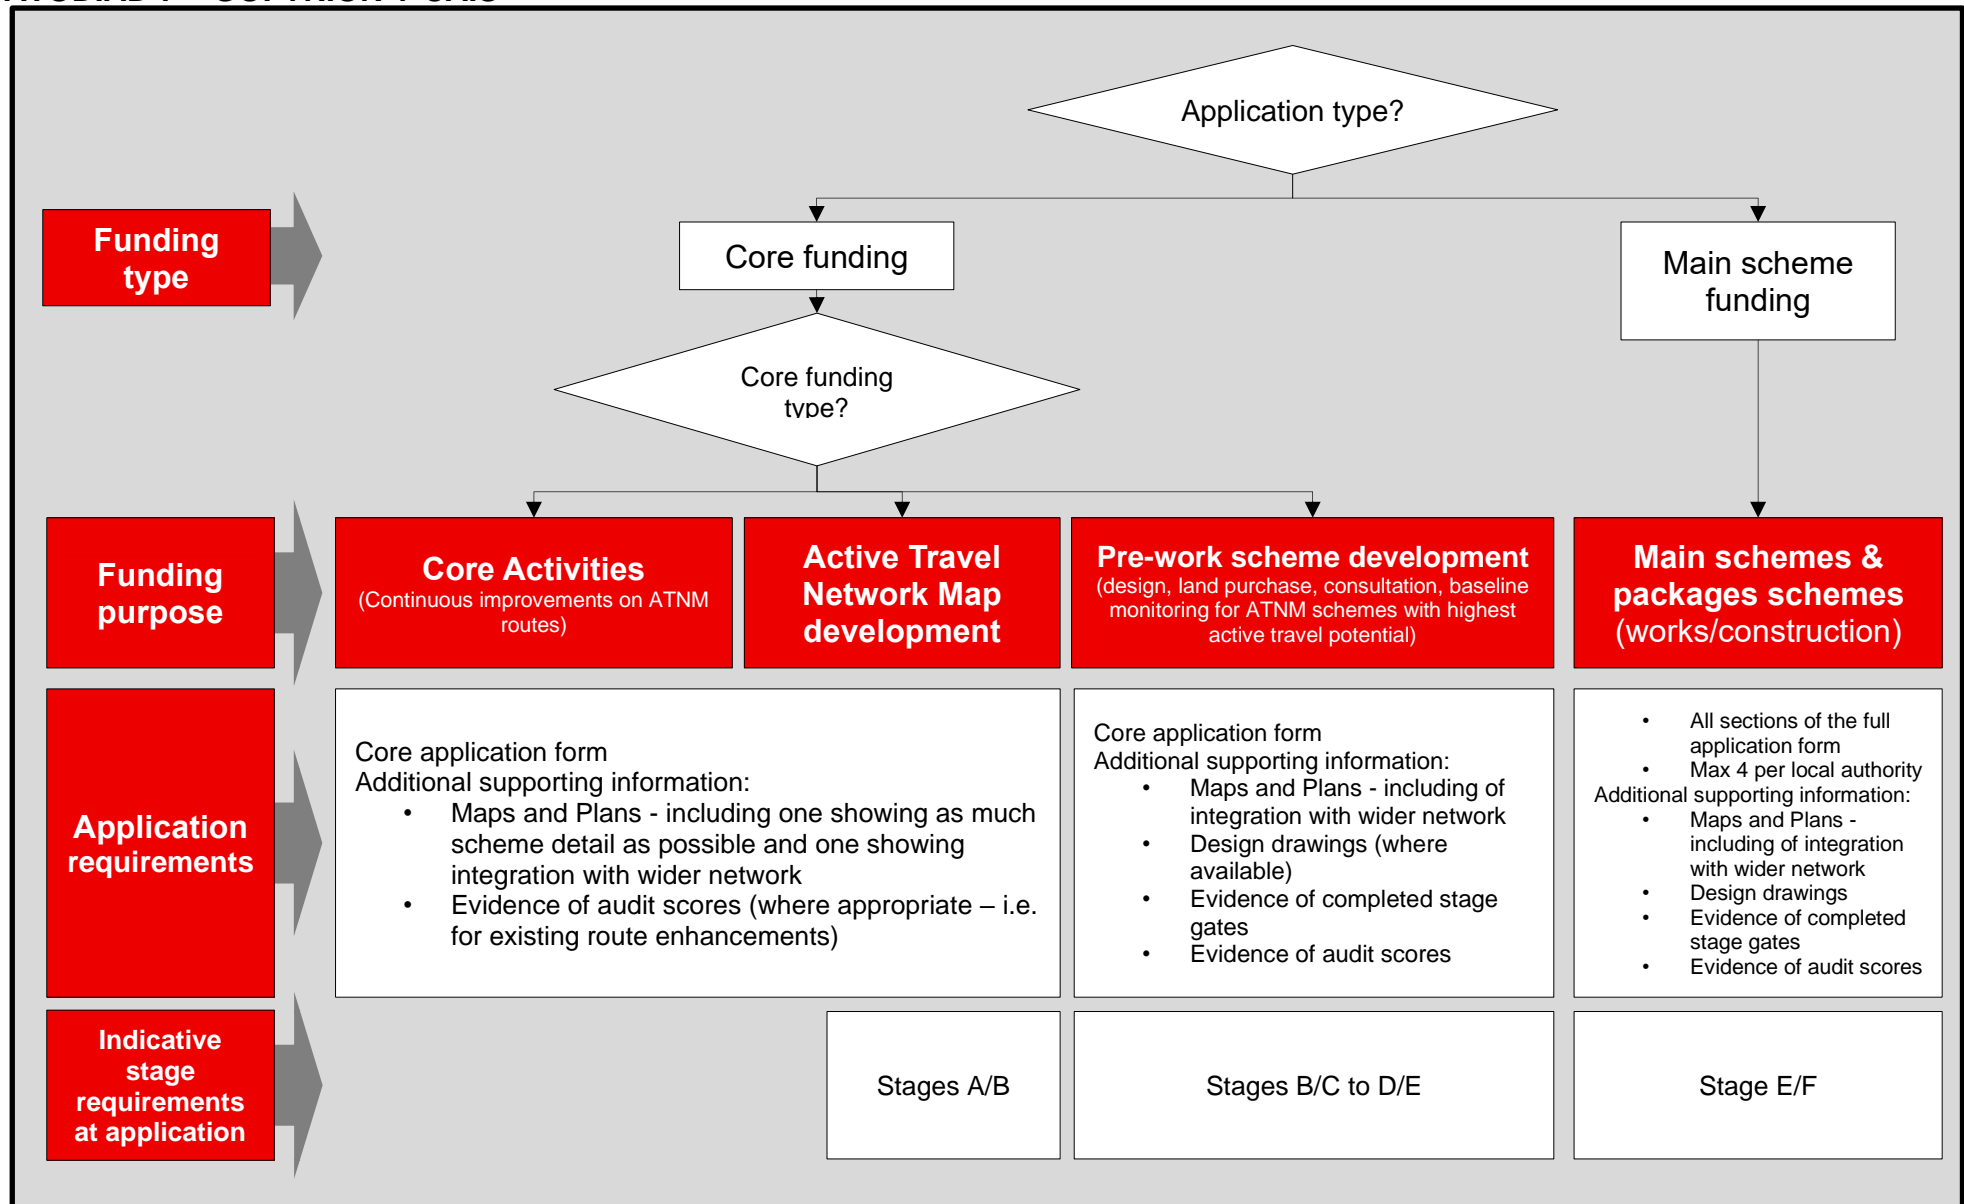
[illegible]

Application type?

Funding type

Core funding

Main scheme funding

Core funding type?

Funding purpose

Core Activities (Continuous improvements on ATNM routes)

Active Travel Network Map development

Pre-work scheme development (design, land purchase, consultation, baseline monitoring for ATNM schemes with highest active travel potential)

Main schemes & packages schemes (works/construction)

Application requirements

Core application form
Additional supporting information:
• Maps and Plans - including one showing as much scheme detail as possible and one showing integration with wider network
• Evidence of audit scores (where appropriate – i.e. for existing route enhancements)

Core application form
Additional supporting information:
• Maps and Plans - including of integration with wider network
• Design drawings (where available)
• Evidence of completed stage gates
• Evidence of audit scores

• All sections of the full application form
• Max 4 per local authority
Additional supporting information:
• Maps and Plans - including of integration with wider network
• Design drawings
• Evidence of completed stage gates
• Evidence of audit scores

Indicative stage requirements at application

Stages A/B

Stages B/C to D/E

Stage E/F